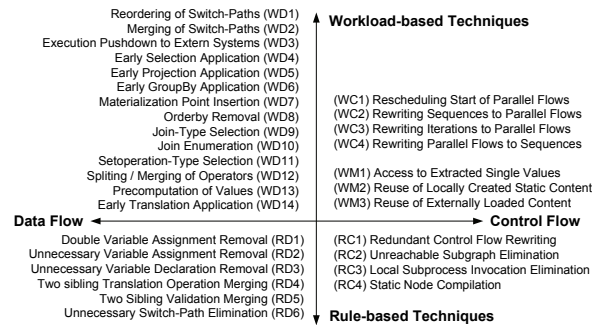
Reordering of Switch-Paths (WD1)
Merging of Switch-Paths (WD2)
Execution Pushdown to Extern Systems (WD3)
Early Selection Application (WD4)
Early Projection Application (WD5)
Early GroupBy Application (WD6)
Materialization Point Insertion (WD7)
Orderby Removal (WD8)
Join-Type Selection (WD9)
Join Enumeration (WD10)
Setoperation-Type Selection (WD11)
Spliting / Merging of Operators (WD12)
Precomputation of Values (WD13)
Early Translation Application (WD14)

Workload-based Techniques

(WC1) Rescheduling Start of Parallel Flows
(WC2) Rewriting Sequences to Parallel Flows
(WC3) Rewriting Iterations to Parallel Flows
(WC4) Rewriting Parallel Flows to Sequences

(WM1) Access to Extracted Single Values
(WM2) Reuse of Locally Created Static Content
(WM3) Reuse of Externally Loaded Content

Data Flow

Control Flow

Double Variable Assignment Removal (RD1)
Unnecessary Variable Assignment Removal (RD2)
Unnecessary Variable Declaration Removal (RD3)
Two sibling Translation Operation Merging (RD4)
Two Sibling Validation Merging (RD5)
Unnecessary Switch-Path Elimination (RD6)

(RC1) Redundant Control Flow Rewriting
(RC2) Unreachable Subgraph Elimination
(RC3) Local Subprocess Invocation Elimination
(RC4) Static Node Compilation

Rule-based Techniques